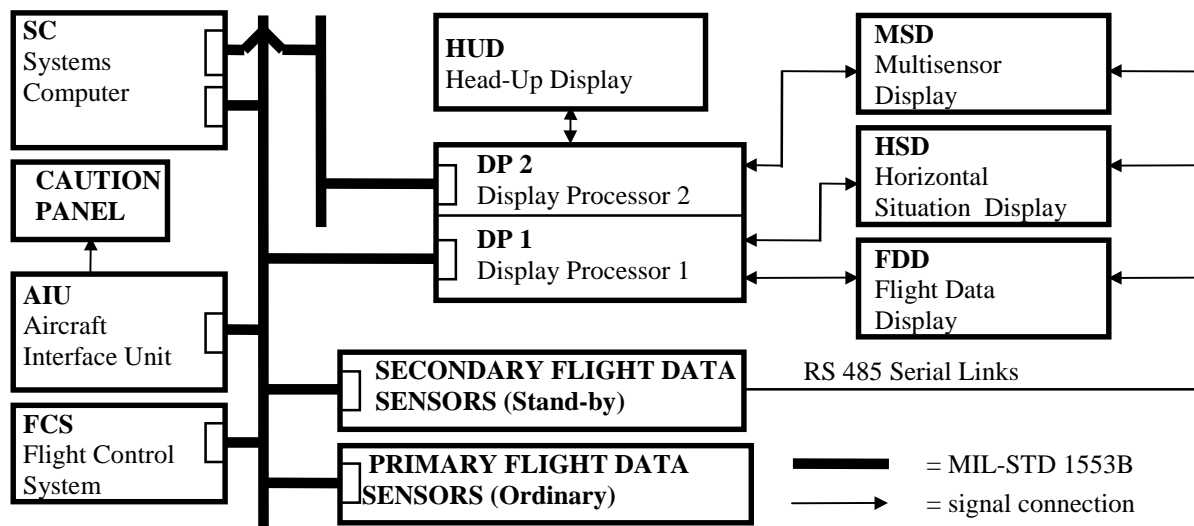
SC
Systems
Computer

CAUTION
PANEL

AIU
Aircraft
Interface Unit

FCS
Flight Control
System

HUD
Head-Up Display

DP 2
Display Processor 2

DP 1
Display Processor 1

MSD
Multisensor
Display

HSD
Horizontal
Situation Display

FDD
Flight Data
Display

SECONDARY FLIGHT DATA
SENSORS (Stand-by)

RS 485 Serial Links

PRIMARY FLIGHT DATA
SENSORS (Ordinary)

= MIL-STD 1553B
= signal connection